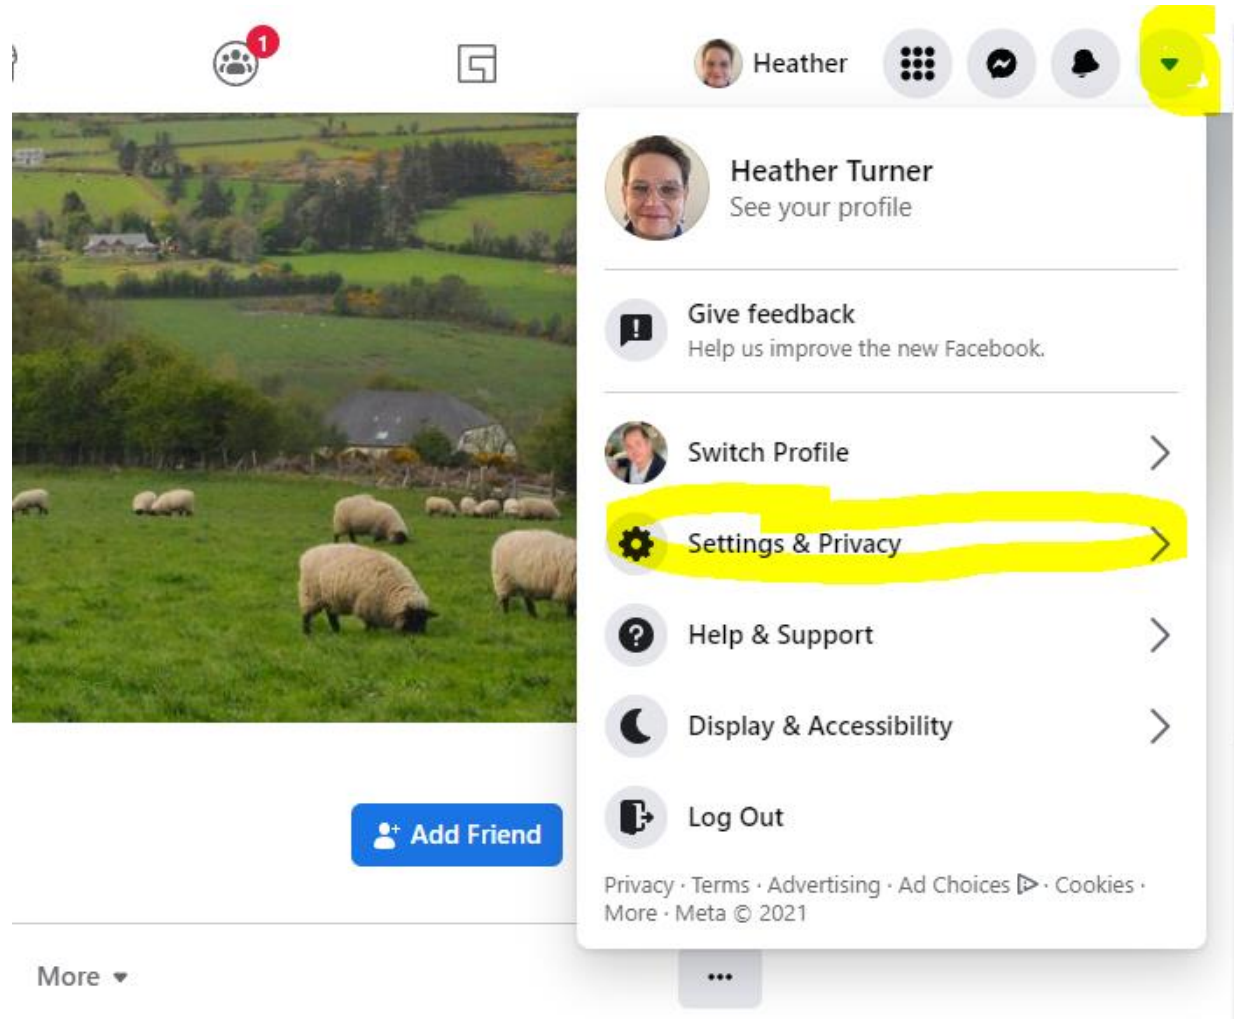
1

Heather

Heather Turner
See your profile

Give feedback
Help us improve the new Facebook.

Switch Profile

Settings & Privacy

Help & Support

Display & Accessibility

Log Out

Privacy · Terms · Advertising · Ad Choices · Cookies · More · Meta © 2021

Add Friend

More

...